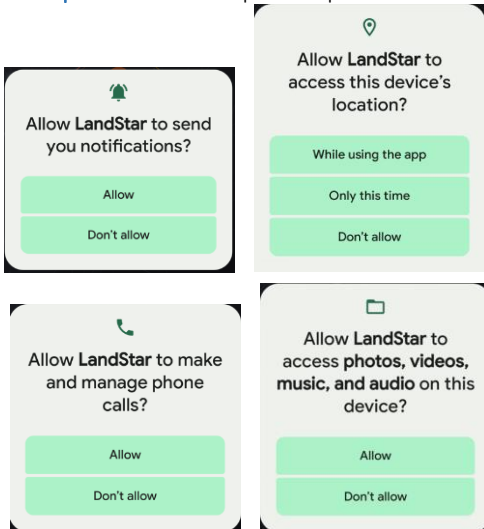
Allow **LandStar** to send you notifications?

Allow

Don't allow

Allow **LandStar** to access this device's location?

While using the app

Only this time

Don't allow

Allow **LandStar** to make and manage phone calls?

Allow

Don't allow

Allow **LandStar** to access **photos, videos, music, and audio** on this device?

Allow

Don't allow